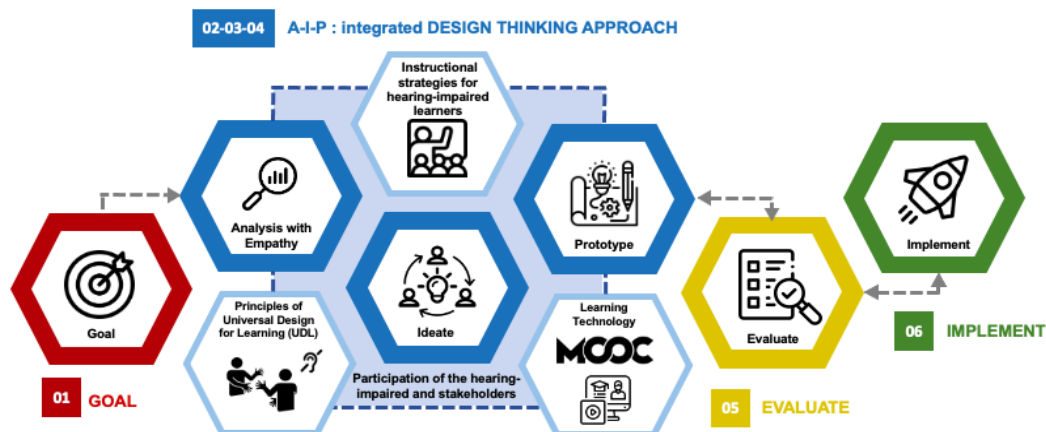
02-03-04 A-I-P : integrated DESIGN THINKING APPROACH

Instructional strategies for hearing-impaired learners

Analysis with Empathy

Prototype

Implement

Goal

Ideate

Evaluate

Principles of Universal Design for Learning (UDL)

Learning Technology

MOOC

06 IMPLEMENT

01 GOAL

Participation of the hearing-impaired and stakeholders

05 EVALUATE